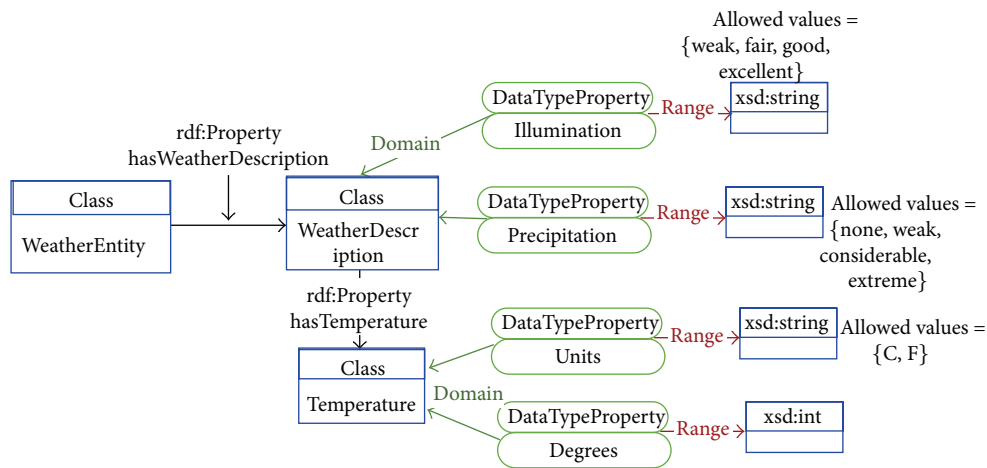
Allowed values = {weak, fair, good, excellent}

DataTypeProperty

Illumination

Range

xsd:string

rdf:Property
hasWeatherDescription

Domain

Class

WeatherEntity

Class

WeatherDescr iption

DataTypeProperty

Precipitation

Range

xsd:string

Allowed values = {none, weak, considerable, extreme}

rdf:Property
hasTemperature

DataTypeProperty

Units

Range

xsd:string

Allowed values = {C, F}

Class

Temperature

Domain

DataTypeProperty

Degrees

Range

xsd:int